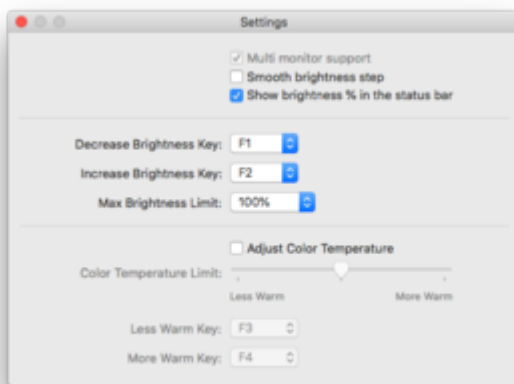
Settings

Multi monitor support
Smooth brightness step
Show brightness % in the status bar

Decrease Brightness Key: F1
Increase Brightness Key: F2
Max Brightness Limit: 100%

Adjust Color Temperature
Color Temperature Limit:
Less Warm
More Warm

Less Warm Key: F3
More Warm Key: F4